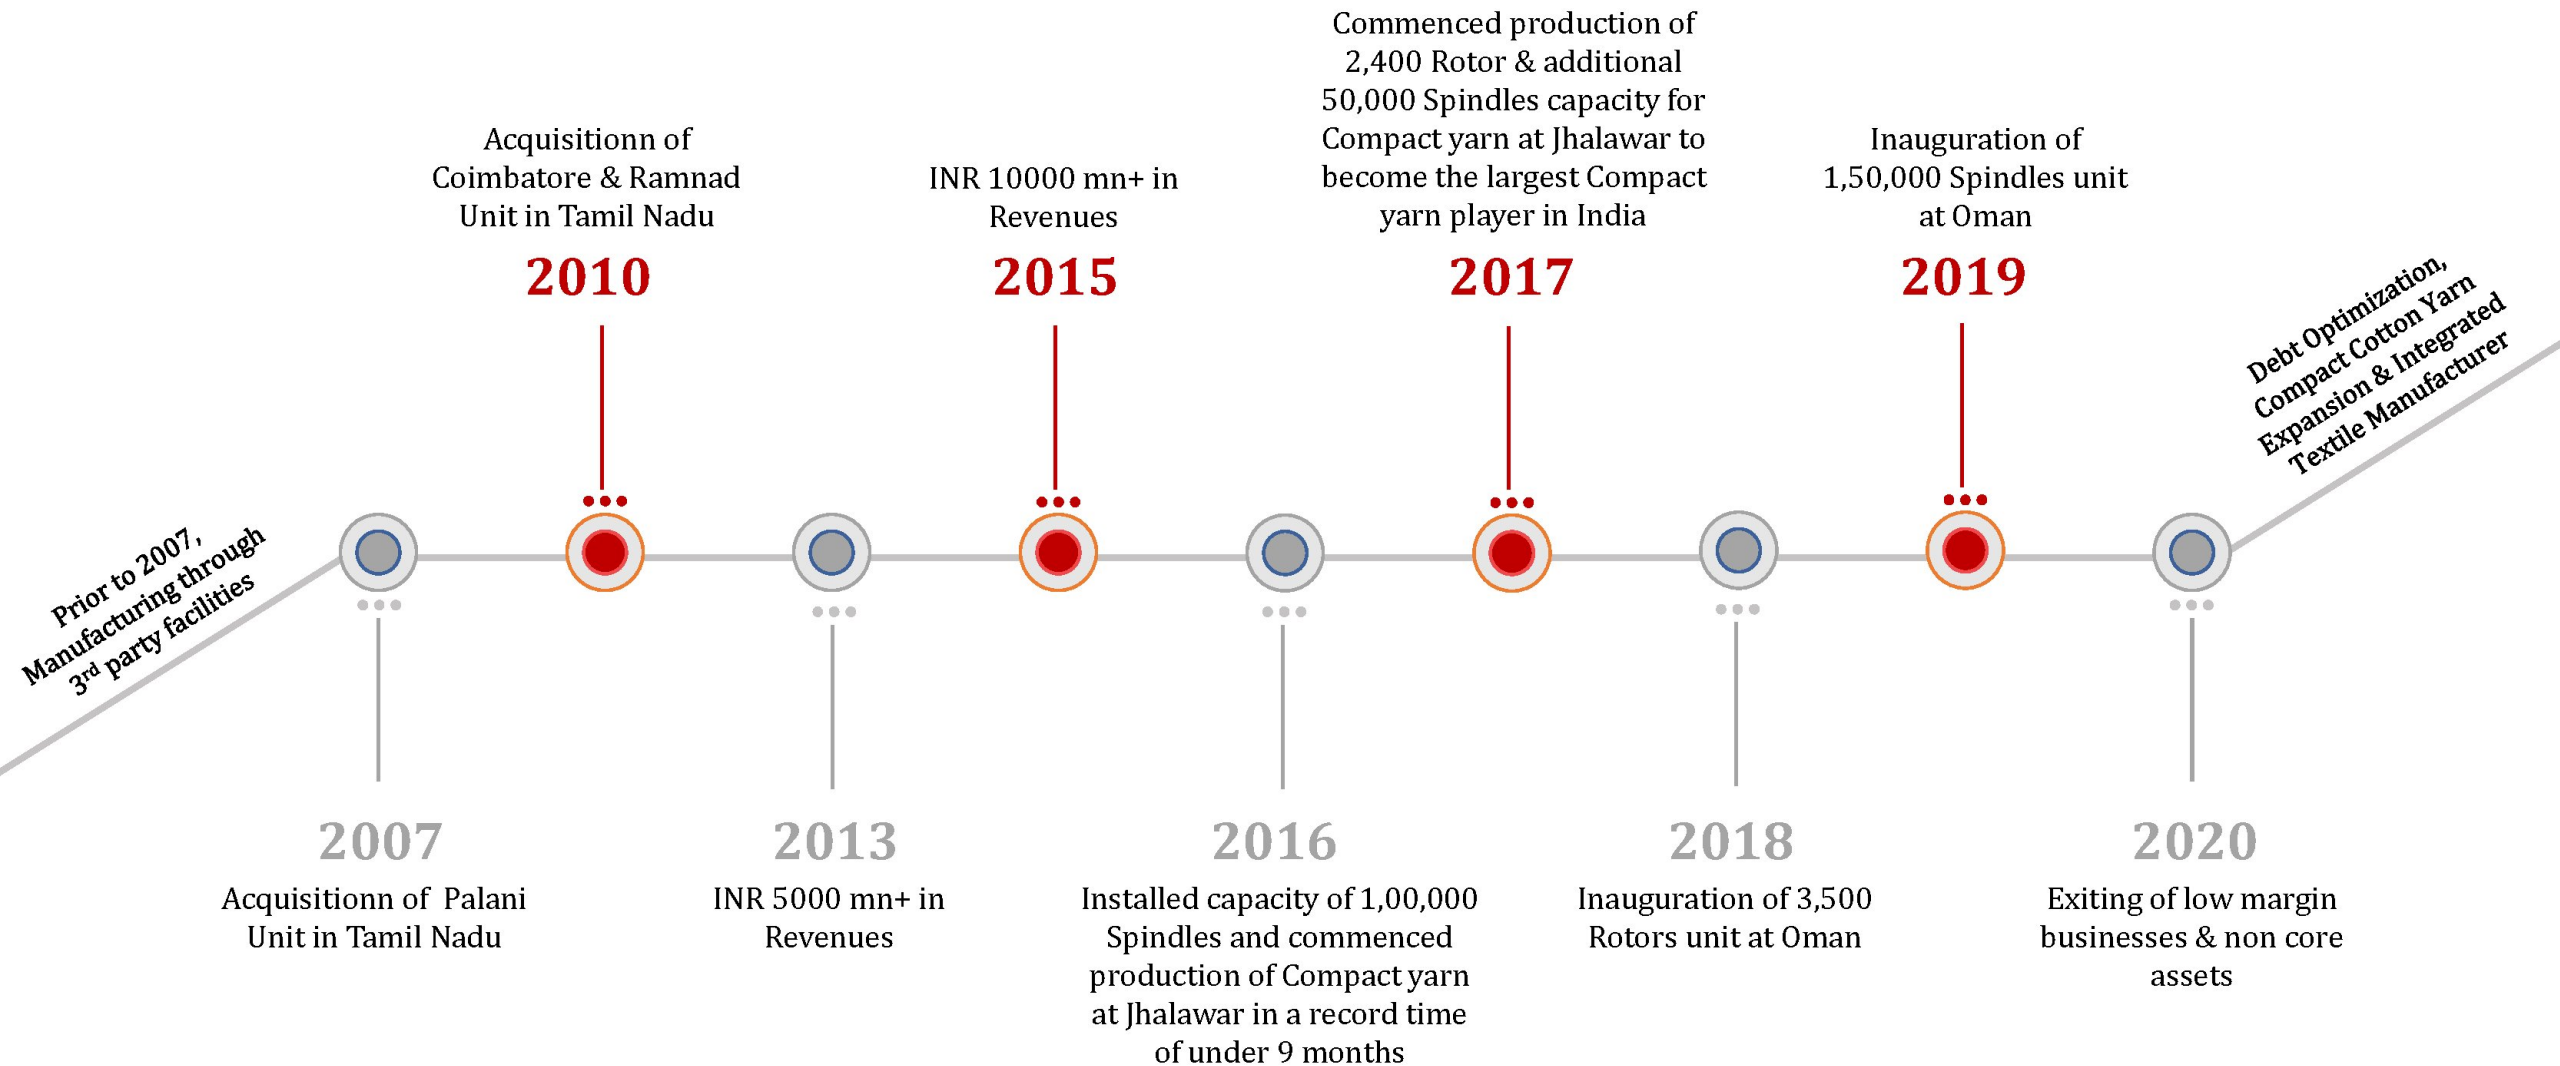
Prior to 2007, Manufacturing through 3$^{rd}$ party facilities

2007

Acquisitionn of Palani Unit in Tamil Nadu

Acquisitionn of Coimbatore & Ramnad Unit in Tamil Nadu

2010

2013

INR 5000 mn+ in Revenues

INR 10000 mn+ in Revenues

2015

2016

Installed capacity of 1,00,000 Spindles and commenced production of Compact yarn at Jhalawar in a record time of under 9 months

Commenced production of 2,400 Rotor & additional 50,000 Spindles capacity for Compact yarn at Jhalawar to become the largest Compact yarn player in India

2017

2018

Inauguration of 3,500 Rotors unit at Oman

Inauguration of 1,50,000 Spindles unit at Oman

2019

2020

Exiting of low margin businesses & non core assets

Debt Optimization, Compact Cotton Yarn Expansion & Integrated Textile Manufacturer